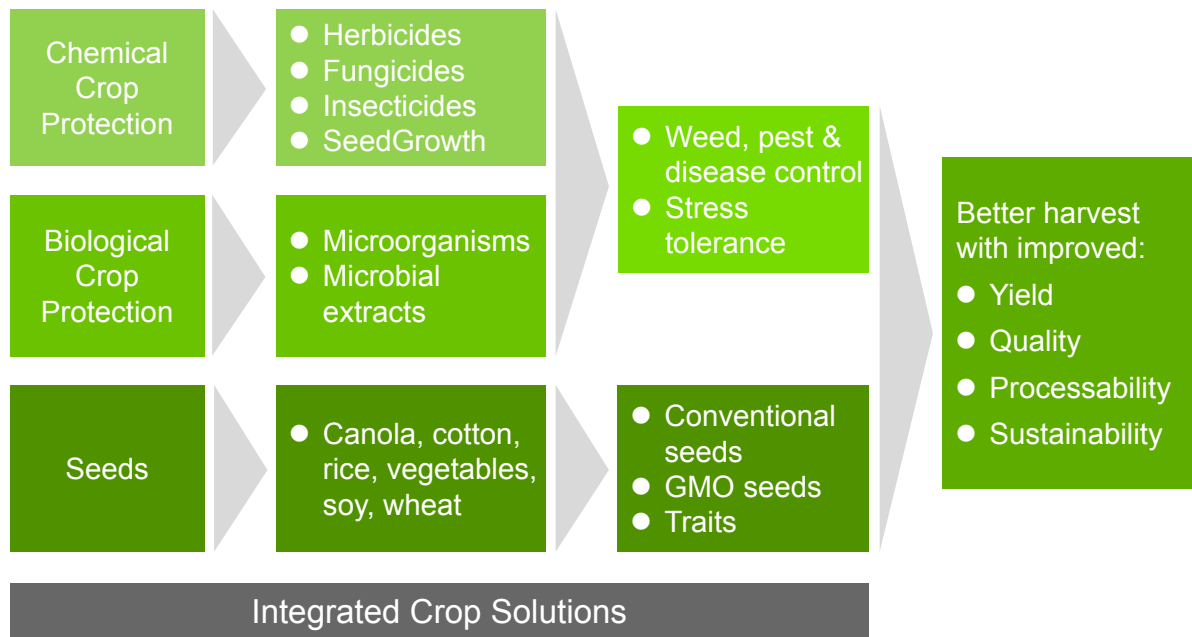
Chemical Crop Protection

- Herbicides
- Fungicides
- Insecticides
- SeedGrowth

Biological Crop Protection

- Microorganisms
- Microbial extracts

Seeds

- Canola, cotton, rice, vegetables, soy, wheat

- Weed, pest & disease control
- Stress tolerance

- Conventional seeds
- GMO seeds
- Traits

Better harvest with improved:

- Yield
- Quality
- Processability
- Sustainability

Integrated Crop Solutions